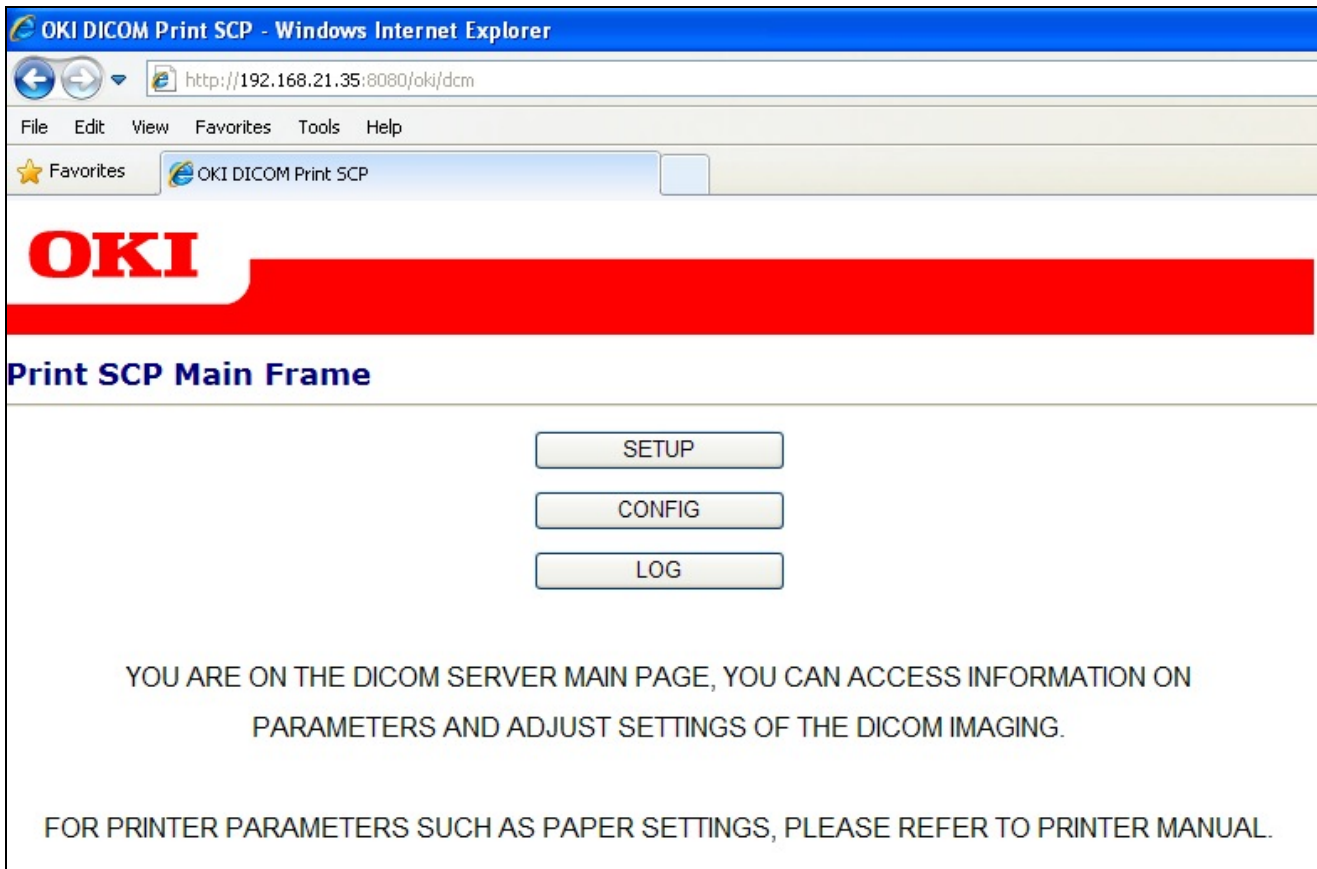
OKI DICOM Print SCP - Windows Internet Explorer

http://192.168.21.35:8080/oki/dcm

File Edit View Favorites Tools Help

Favorites

OKI DICOM Print SCP

OKI

Print SCP Main Frame

SETUP

CONFIG

LOG

YOU ARE ON THE DICOM SERVER MAIN PAGE, YOU CAN ACCESS INFORMATION ON PARAMETERS AND ADJUST SETTINGS OF THE DICOM IMAGING.

FOR PRINTER PARAMETERS SUCH AS PAPER SETTINGS, PLEASE REFER TO PRINTER MANUAL.